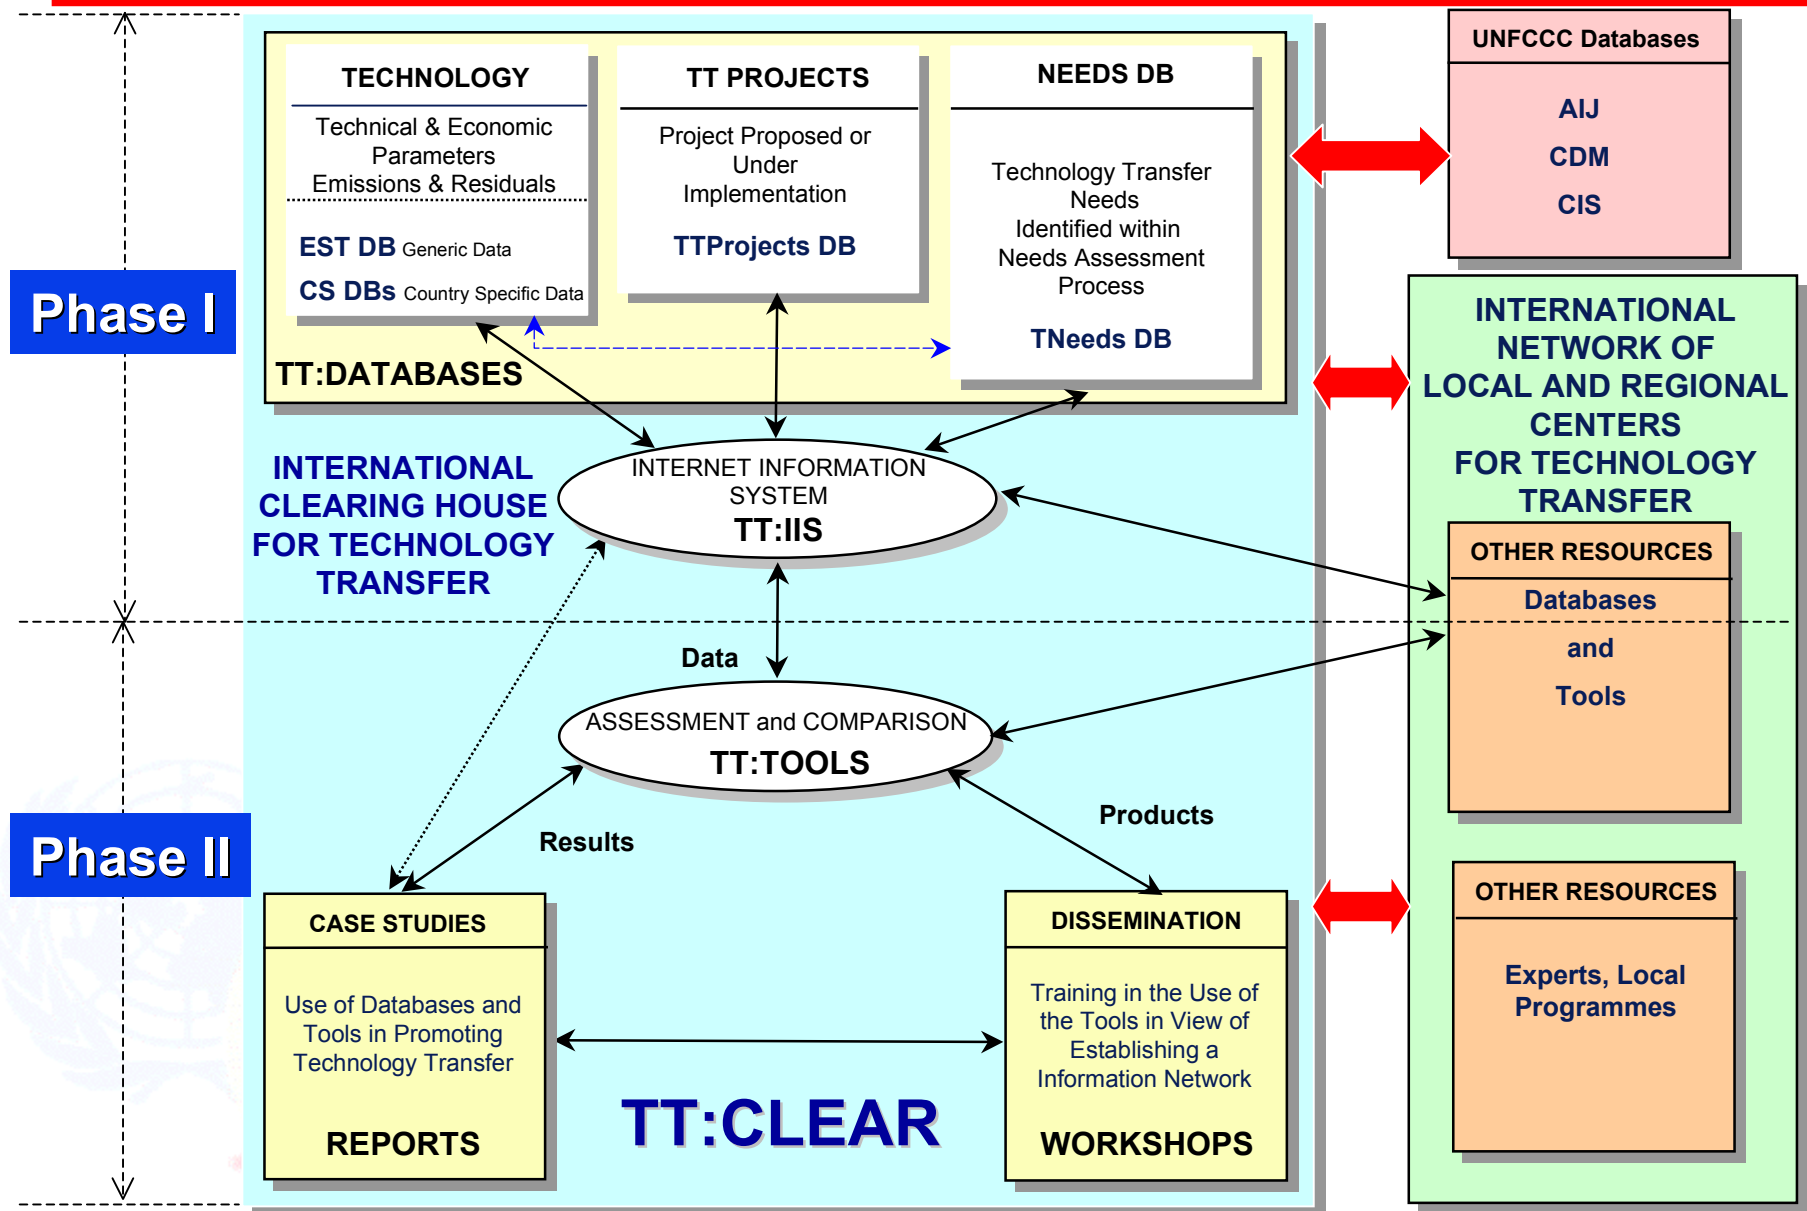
Phase I

TECHNOLOGY

Technical & Economic Parameters
Emissions & Residuals

EST DB Generic Data

CS DBs Country Specific Data

TT PROJECTS

Project Proposed or Under Implementation

TTProjects DB

NEEDS DB

Technology Transfer Needs Identified within Needs Assessment Process

TNeeds DB

TT:DATABASES

UNFCCC Databases

AIJ

CDM

CIS

INTERNATIONAL CLEARING HOUSE FOR TECHNOLOGY TRANSFER

INTERNET INFORMATION SYSTEM
TT:IIS

INTERNATIONAL NETWORK OF LOCAL AND REGIONAL CENTERS FOR TECHNOLOGY TRANSFER

OTHER RESOURCES

Databases

and

Tools

Data

ASSESSMENT and COMPARISON
TT:TOOLS

Results

Products

Phase II

CASE STUDIES

Use of Databases and Tools in Promoting Technology Transfer

REPORTS

TT:CLEAR

DISSEMINATION

Training in the Use of the Tools in View of Establishing a Information Network

WORKSHOPS

OTHER RESOURCES

Experts, Local Programmes